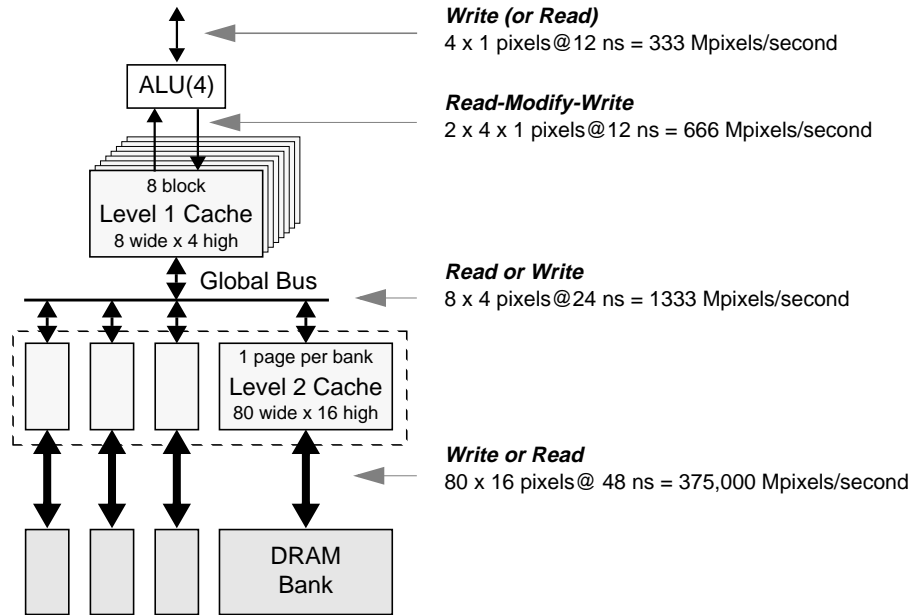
Write (or Read)
4 x 1 pixels@12 ns = 333 Mpixels/second

ALU(4)

Read-Modify-Write
2 x 4 x 1 pixels@12 ns = 666 Mpixels/second

8 block
Level 1 Cache
8 wide x 4 high

Global Bus

Read or Write
8 x 4 pixels@24 ns = 1333 Mpixels/second

1 page per bank
Level 2 Cache
80 wide x 16 high

Write or Read
80 x 16 pixels@ 48 ns = 375,000 Mpixels/second

DRAM
Bank